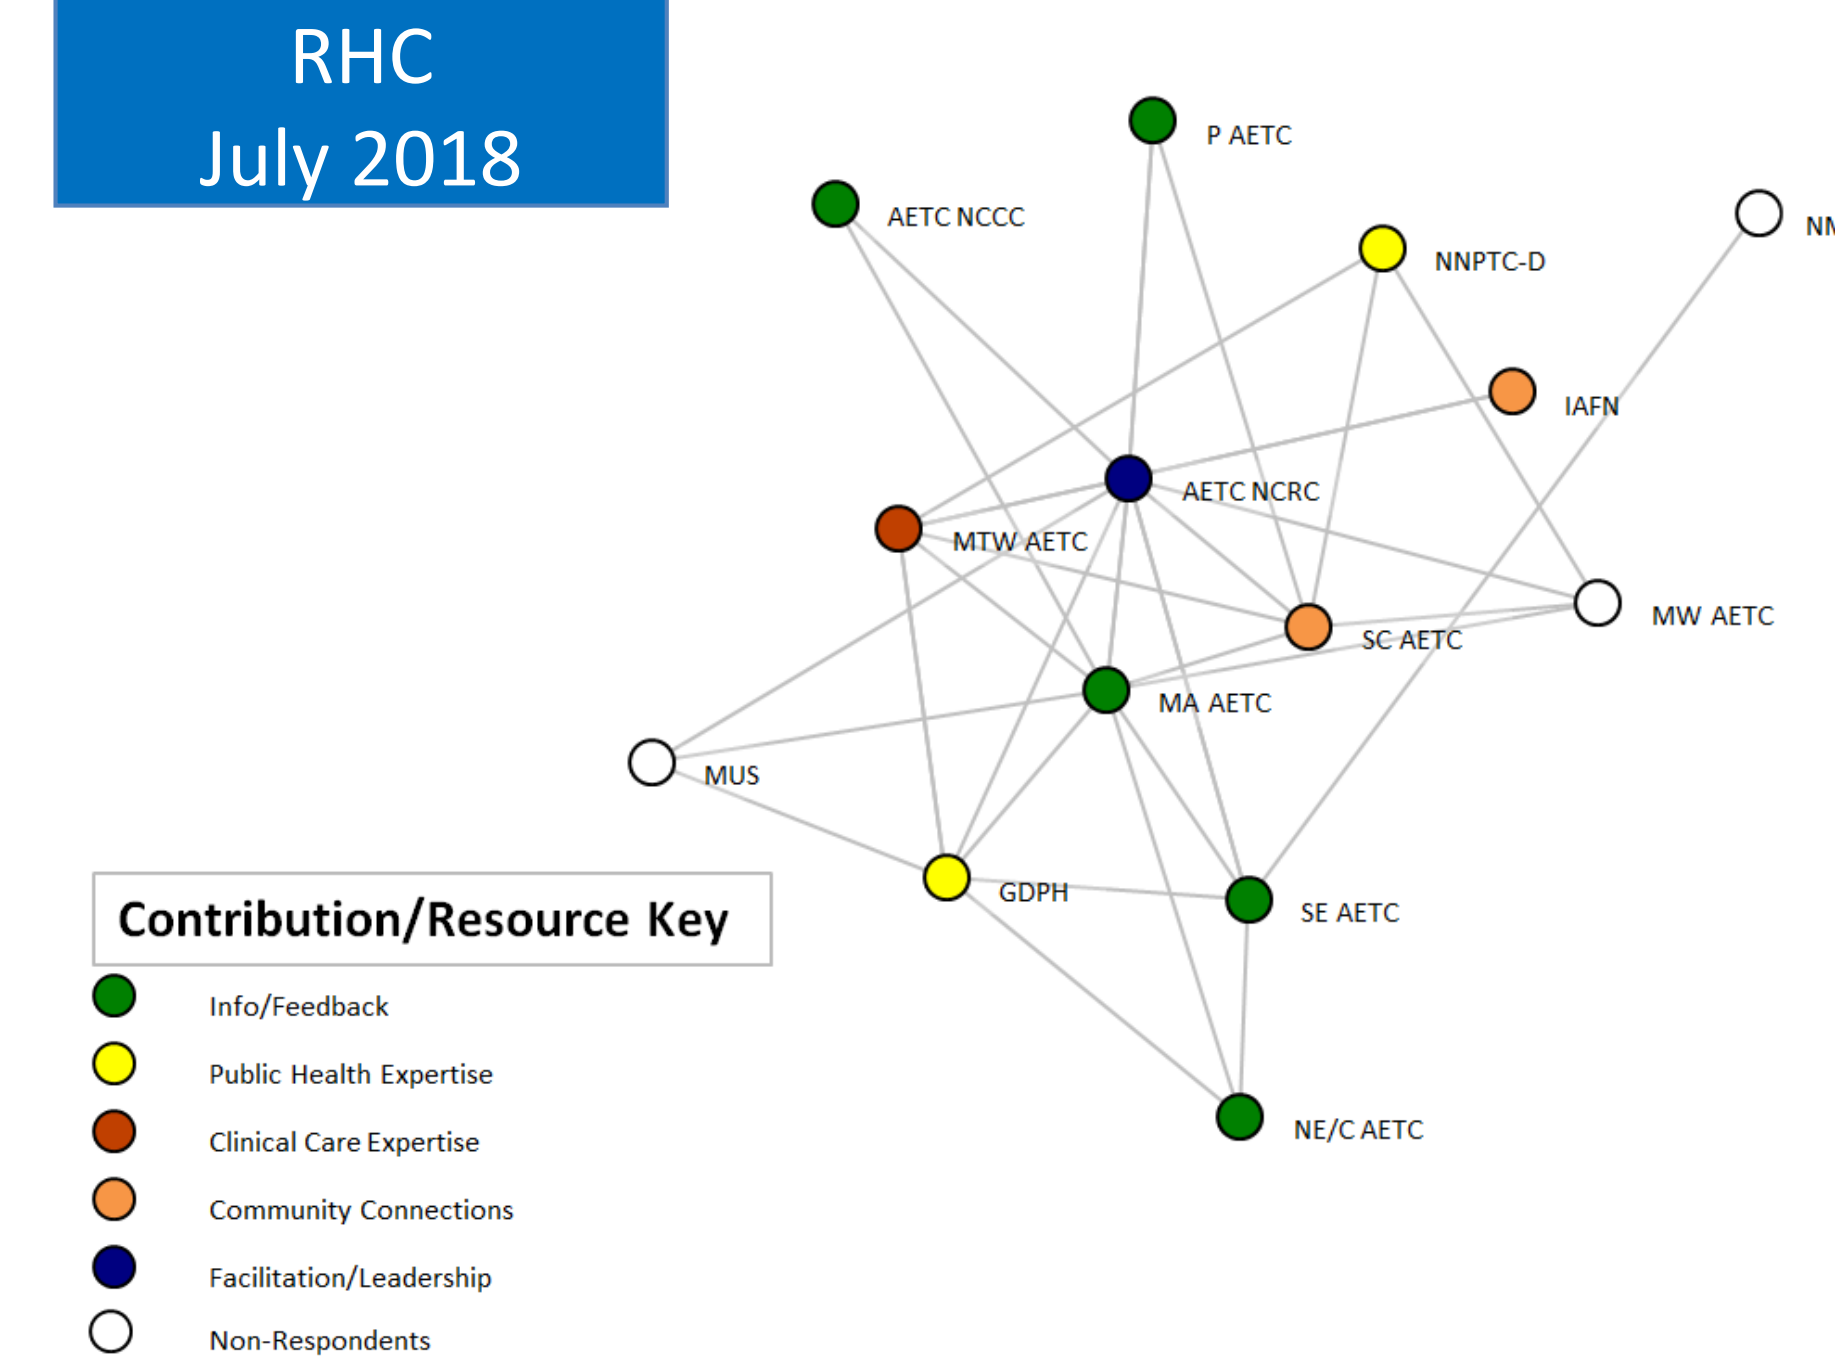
RHC
July 2018

P AETC

AETC NCCC

NN

NNPTC-D

IAFN

AETC NCRC

MTW AETC

MW AETC

SC AETC

MA AETC

MUS

GDPH

SE AETC

NE/C AETC

Contribution/Resource Key

Info/Feedback

Public Health Expertise

Clinical Care Expertise

Community Connections

Facilitation/Leadership

Non-Respondents